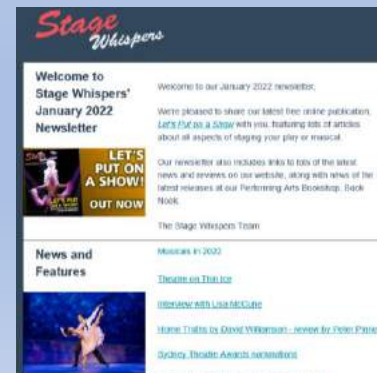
Stage Whispers

Welcome to Stage Whispers' January 2022 Newsletter

LET'S PUT ON A SHOW! OUT NOW

Welcome to our January 2022 newsletter.

We're pleased to share our latest free online publication, Let's Put on a Show with you, featuring lots of articles about all aspects of staging your play or musical.

Our newsletter also includes links to lots of the latest news and reviews on our website, along with news of the latest releases at our Performing Arts Bookshop, Back Nook.

The Stage Whispers Team

News and Features

Musicals in 2022

Theatre on Thin Ice

Interview with Lisa McCune

Home Truths by David Williamson - review by Peter Pinne

Sydney Theatre Awards nominations

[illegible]